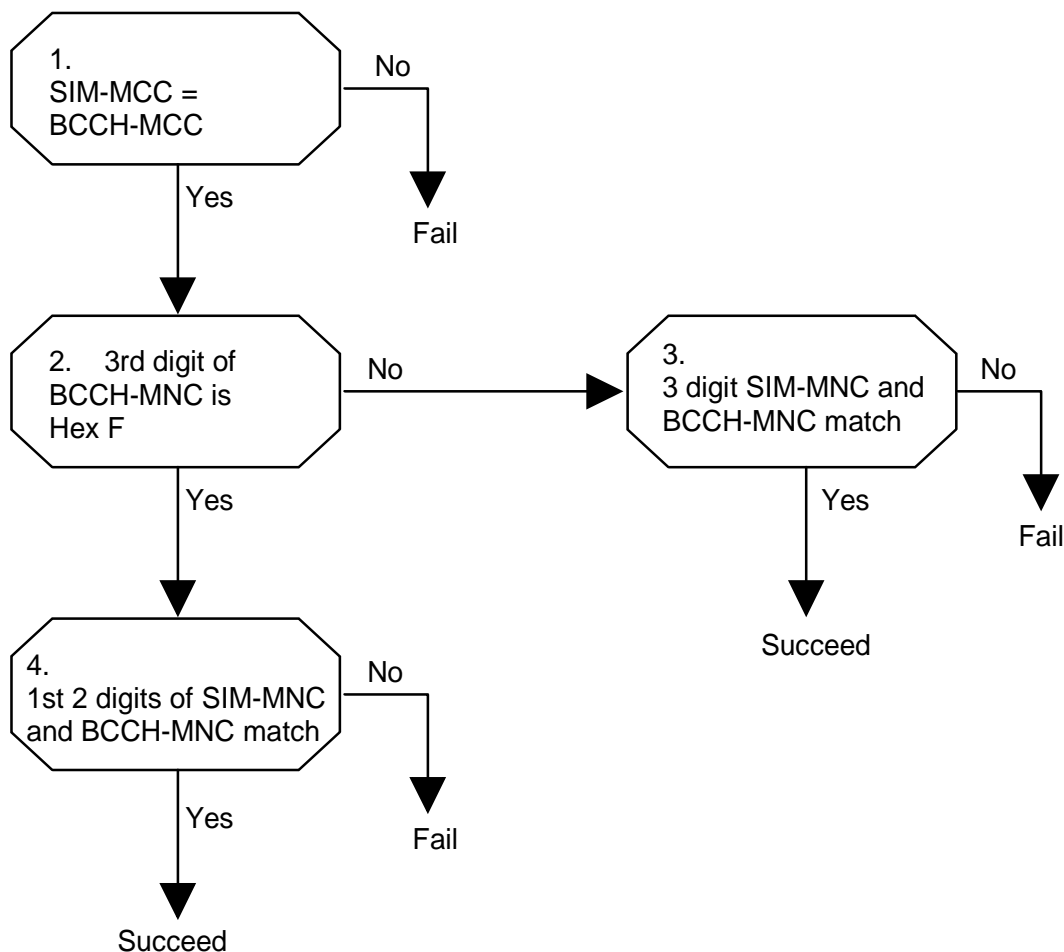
1.
SIM-MCC = BCCH-MCC

No

Fail

Yes

2. 3rd digit of BCCH-MNC is Hex F

No

3.
3 digit SIM-MNC and BCCH-MNC match

No

Fail

Yes

Succeed

Yes

4.
1st 2 digits of SIM-MNC and BCCH-MNC match

No

Fail

Yes

Succeed